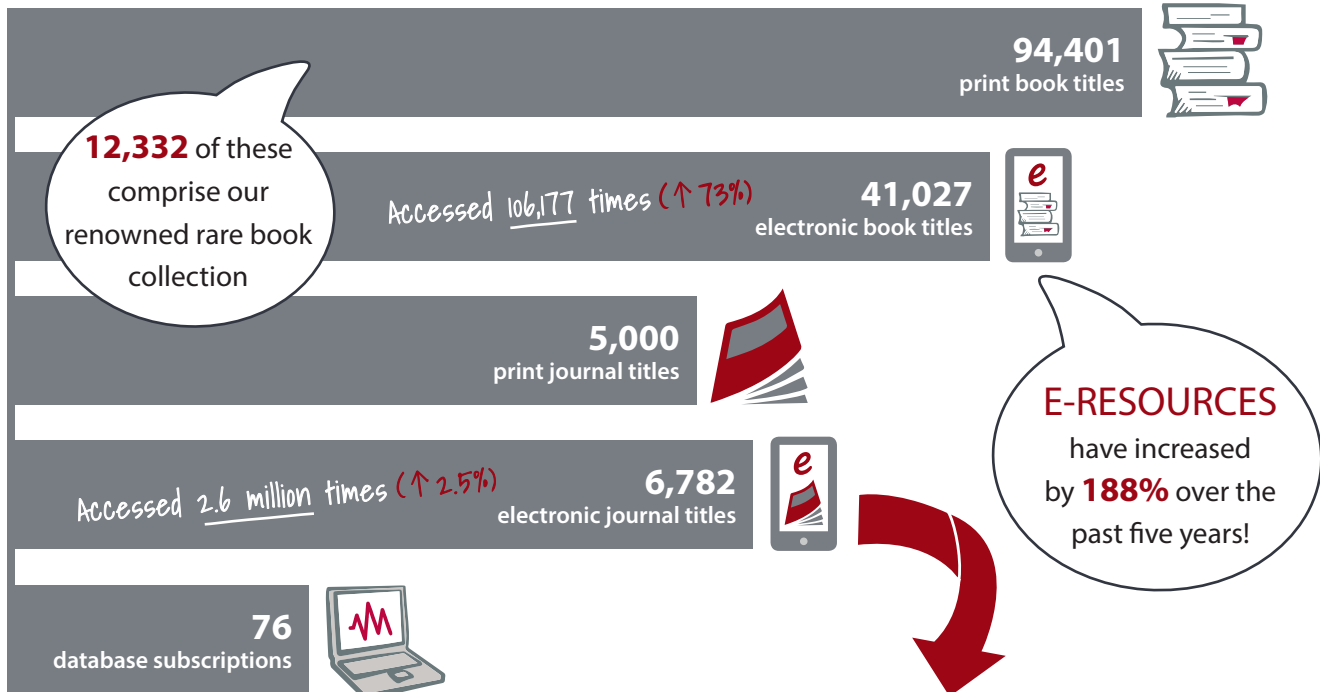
94,401
print book titles

12,332 of these comprise our renowned rare book collection

Accessed 106,177 times (↑ 73%)

41,027
electronic book titles

e

5,000
print journal titles

E-RESOURCES have increased by 188% over the past five years!

Accessed 2.6 million times (↑ 2.5%)

6,782
electronic journal titles

e

76
database subscriptions